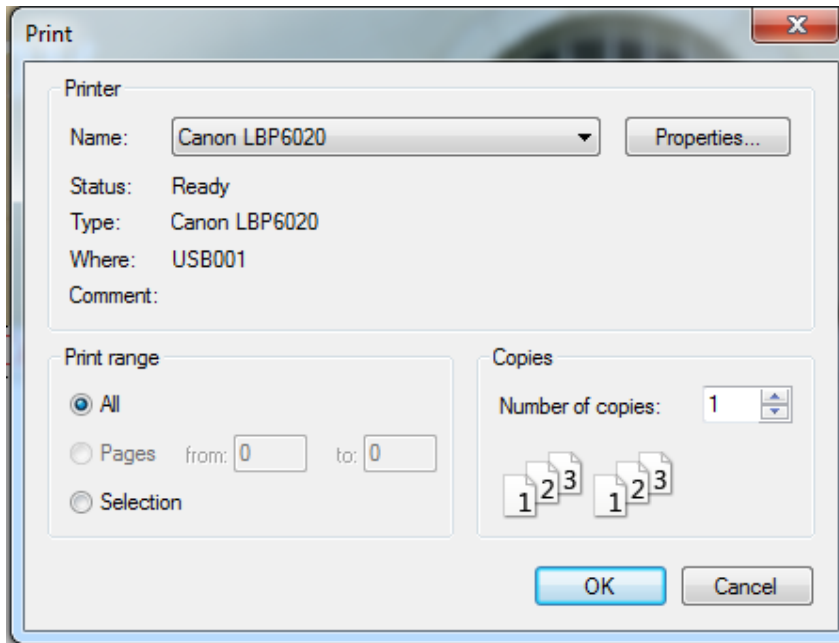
Print

Printer

Name: Canon LBP6020

Properties...

Status: Ready

Type: Canon LBP6020

Where: USB001

Comment:

Print range

All

Pages from: 0 to: 0

Selection

Copies

Number of copies: 1

1 2 3 1 2 3

OK

Cancel